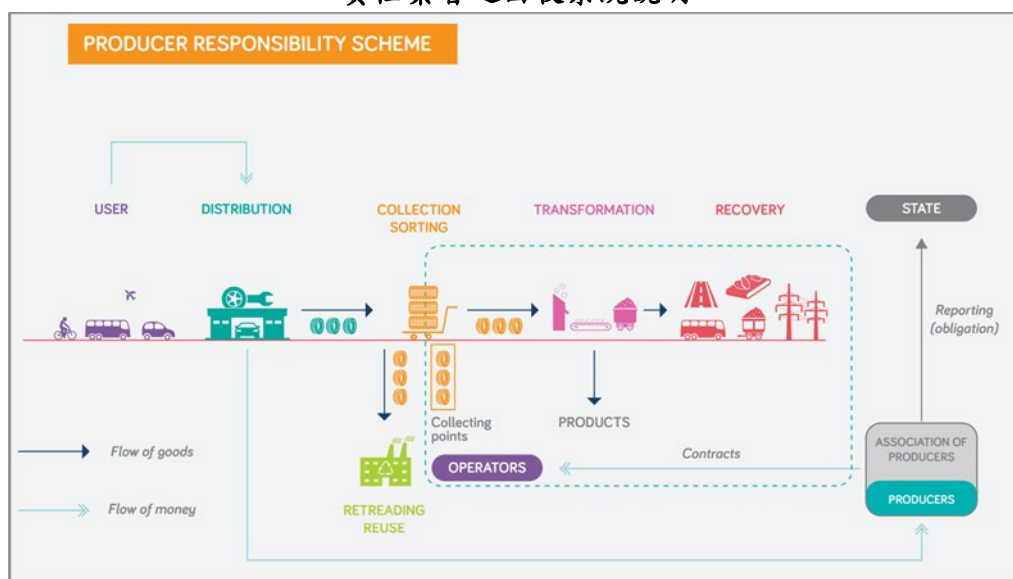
PRODUCER RESPONSIBILITY SCHEME

USER

DISTRIBUTION

COLLECTION SORTING

TRANSFORMATION

RECOVERY

STATE

Reporting (obligation)

Collecting points

PRODUCTS

Flow of goods

Flow of money

OPERATORS

Contracts

ASSOCIATION OF PRODUCERS

PRODUCERS

RETREADING REUSE